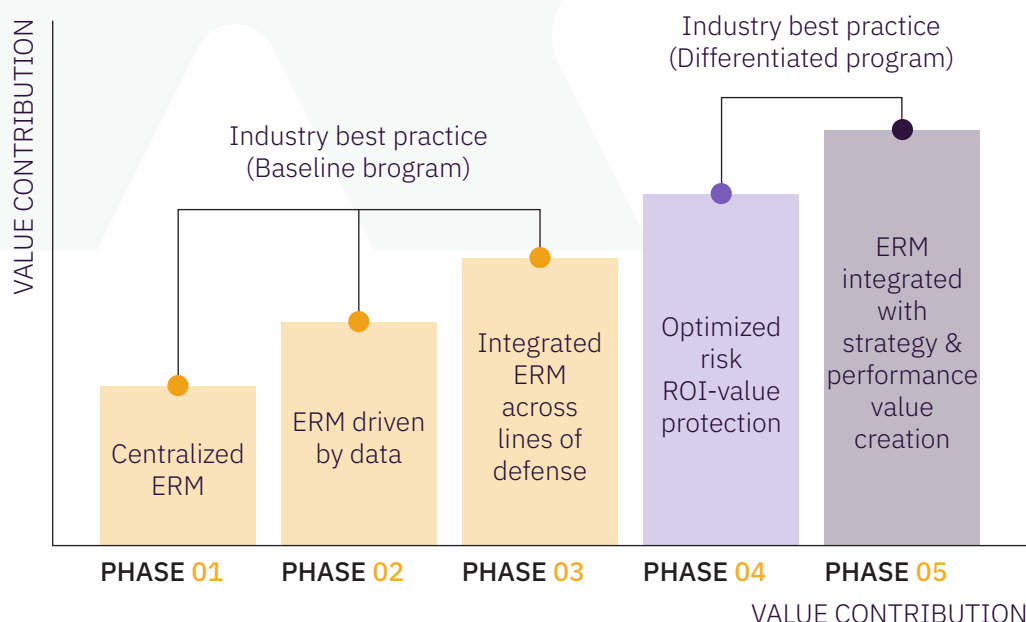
VALUE CONTRIBUTION

Industry best practice
(Differentiated program)

Industry best practice
(Baseline brogram)

Centralized ERM

ERM driven by data

Integrated ERM across lines of defense

Optimized risk ROI-value protection

ERM integrated with strategy & performance value creation

PHASE 01

PHASE 02

PHASE 03

PHASE 04

PHASE 05

VALUE CONTRIBUTION